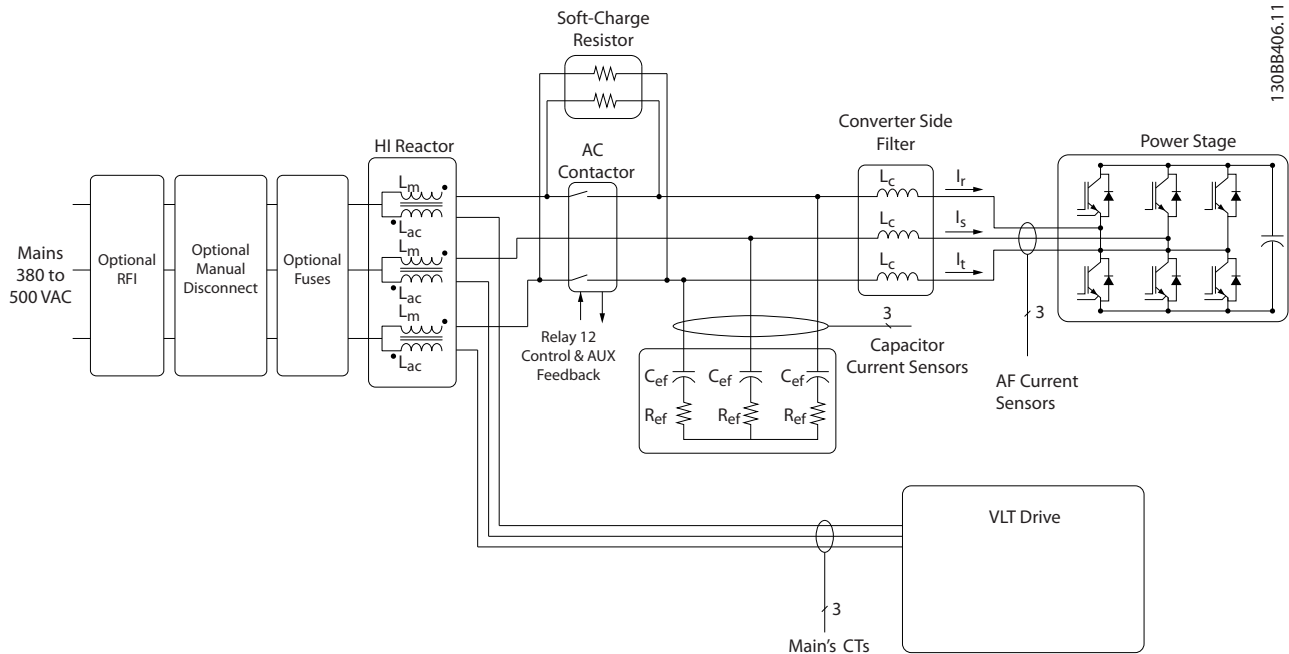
130BB406.11

Soft-Charge Resistor

Converter Side Filter

Power Stage

HI Reactor

AC Contactor

Mains 380 to 500 VAC

Optional RFI

Optional Manual Disconnect

Optional Fuses

$L_m$
$L_{ac}$
$L_m$
$L_{ac}$
$L_m$
$L_{ac}$

$L_c$
$L_c$
$L_c$

$I_r$
$I_s$
$I_t$

3

3

Relay 12 Control & AUX Feedback

Capacitor Current Sensors

AF Current Sensors

$C_{ef}$
$C_{ef}$
$C_{ef}$
$R_{ef}$
$R_{ef}$
$R_{ef}$

VLT Drive

3

Main's CTs